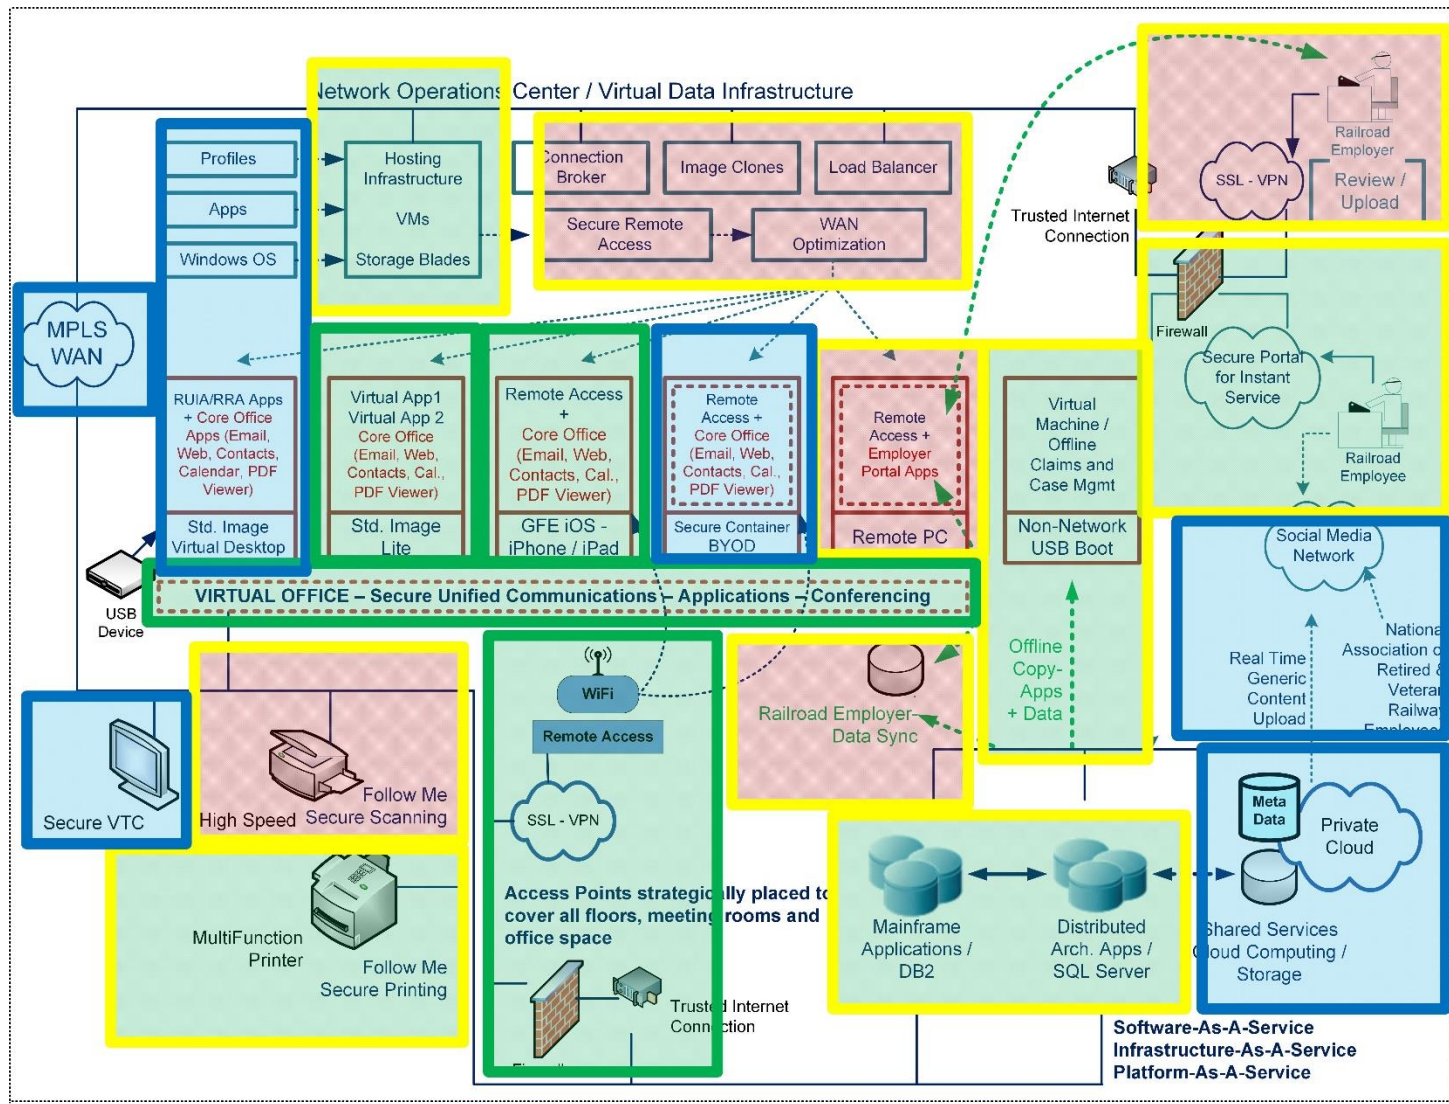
Network Operations Center / Virtual Data Infrastructure

Profiles
Apps
Windows OS

Hosting Infrastructure
VMs
Storage Blades

Connection Broker
Image Clones
Load Balancer
Secure Remote Access
WAN Optimization

Trusted Internet Connection

Railroad Employer
SSL - VPN
Review / Upload

MPLS WAN

RUIA/RRA Apps + Core Office Apps (Email, Web, Contacts, Calendar, PDF Viewer)
Std. Image Virtual Desktop

Virtual App1 Virtual App 2 Core Office (Email, Web, Contacts, Cal., PDF Viewer)
Std. Image Lite

Remote Access + Core Office (Email, Web, Contacts, Cal., PDF Viewer)
GFE iOS - iPhone / iPad

Remote Access + Core Office (Email, Web, Contacts, Cal., PDF Viewer)
Secure Container BYOD

Remote Access + Employer Portal Apps
Remote PC

Virtual Machine / Offline Claims and Case Mgmt
Non-Network USB Boot

Firewall
Secure Portal for Instant Service
Railroad Employee

USB Device

VIRTUAL OFFICE – Secure Unified Communications – Applications – Conferencing

Social Media Network
Real Time Generic Content Upload
National Association of Retired & Veteran Railway Employees

Offline Copy-Apps + Data

Secure VTC
High Speed
Follow Me Secure Scanning

WiFi
Remote Access
SSL - VPN
Access Points strategically placed to cover all floors, meeting rooms and office space

Railroad Employer Data Sync

Meta Data
Private Cloud
Shared Services Cloud Computing / Storage

MultiFunction Printer
Follow Me Secure Printing

Trusted Internet Connection
Firewall

Mainframe Applications / DB2
Distributed Arch. Apps / SQL Server

Software-As-A-Service
Infrastructure-As-A-Service
Platform-As-A-Service